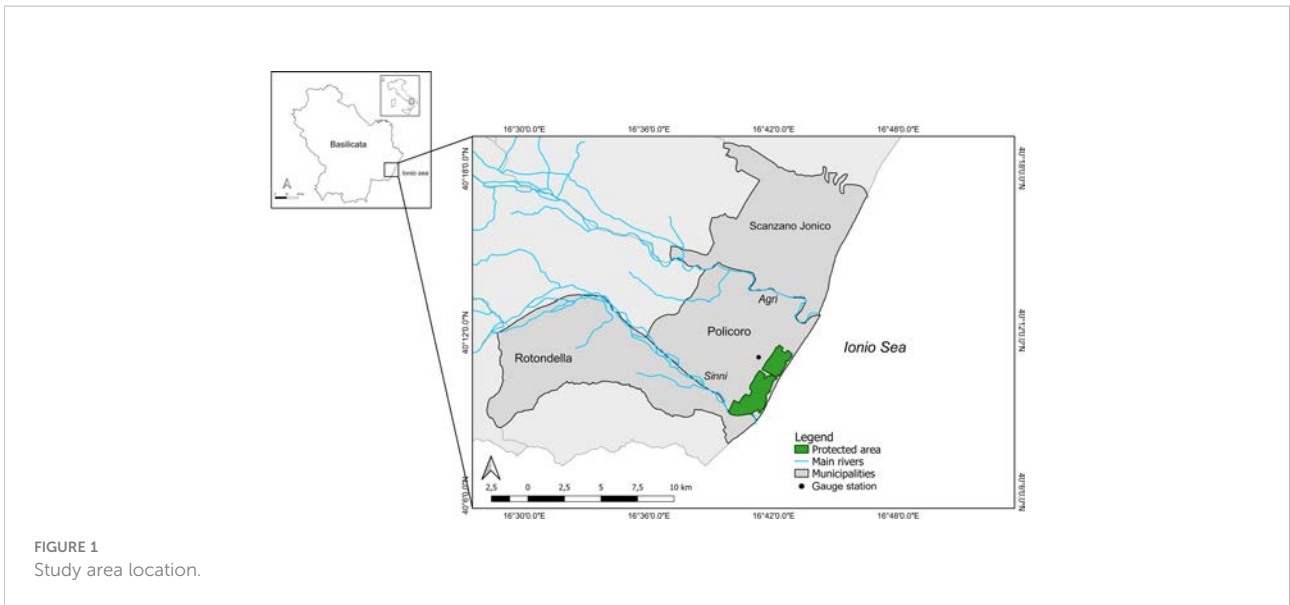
Basilicata

Ionio sea

16°30'0.0"E 16°36'0.0"E 16°42'0.0"E 16°48'0.0"E

40°18'0.0"N

40°12'0.0"N

40°6'0.0"N

40°18'0.0"N

40°12'0.0"N

40°6'0.0"N

Scanzano Jonico

Agri

Policoro

Rotondella

Sinni

Ionio Sea

Legend
Protected area
Main rivers
Municipalities
Gauge station

2,5 0 2,5 5 7,5 10 km

16°30'0.0"E 16°36'0.0"E 16°42'0.0"E 16°48'0.0"E

FIGURE 1
Study area location.